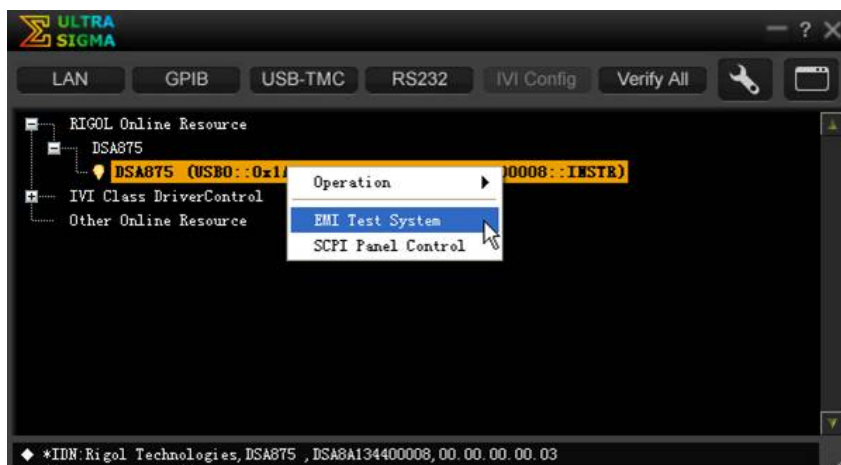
ULTRA SIGMA

LAN GPIB USB-TMC RS232 IVI Config Verify All

RIGOL Online Resource
DSA875
DSA875 (USB0::0x1A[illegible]00008::INSTR)
IVI Class DriverControl
Other Online Resource

Operation
EMI Test System
SCPI Panel Control

*IDN:Rigol Technologies,DSA875 ,DSA8A134400008,00.00.00.00.03